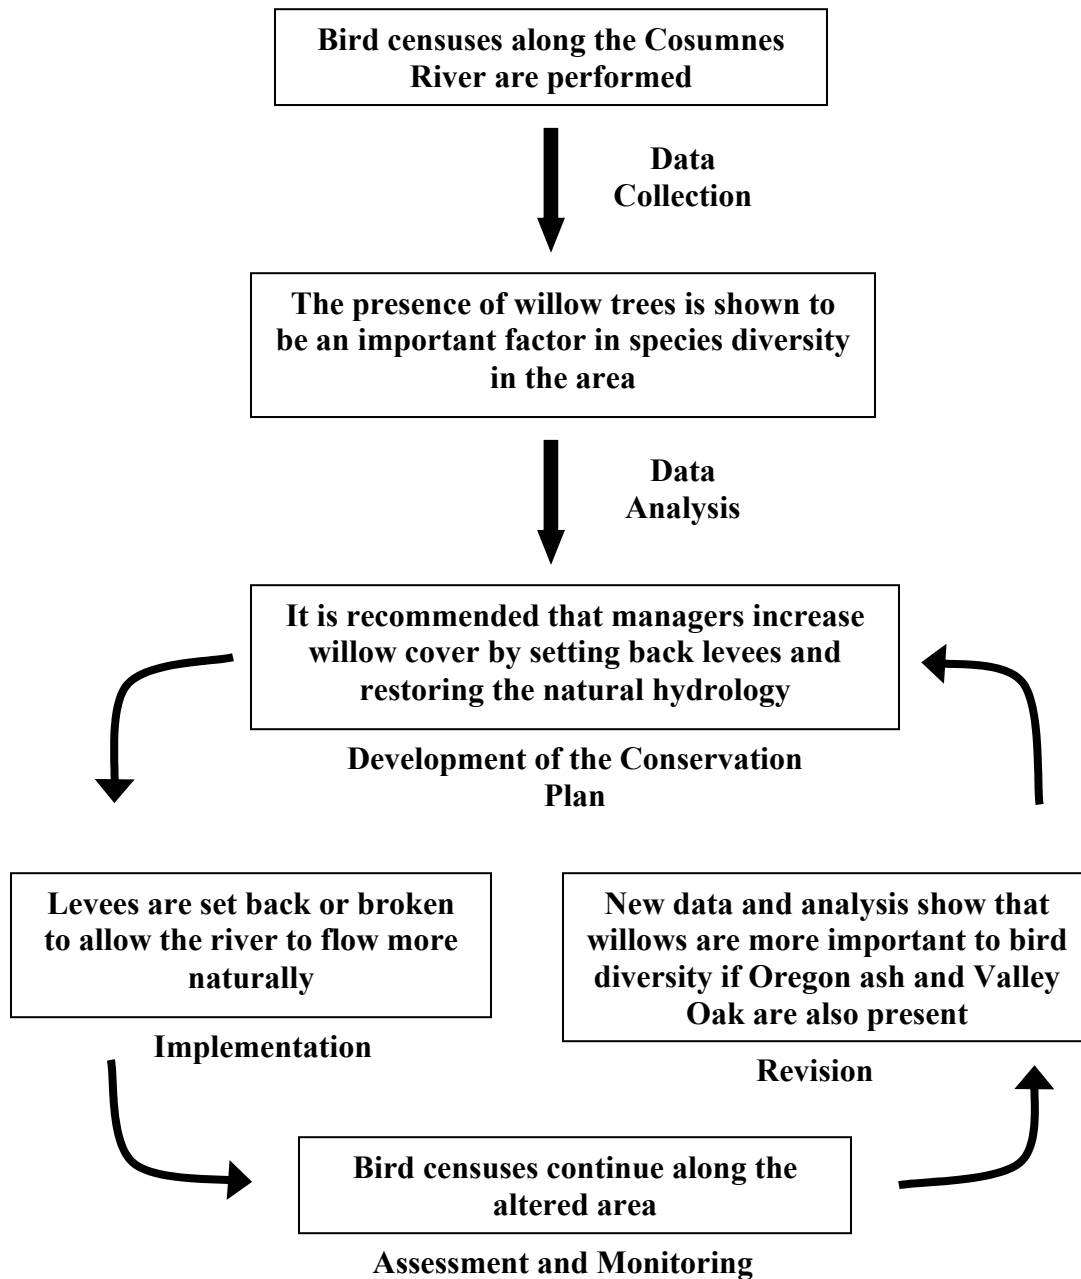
Bird censuses along the Cosumnes River are performed

Data Collection

The presence of willow trees is shown to be an important factor in species diversity in the area

Data Analysis

It is recommended that managers increase willow cover by setting back levees and restoring the natural hydrology

Development of the Conservation Plan

Levees are set back or broken to allow the river to flow more naturally

Implementation

New data and analysis show that willows are more important to bird diversity if Oregon ash and Valley Oak are also present

Revision

Bird censuses continue along the altered area

Assessment and Monitoring